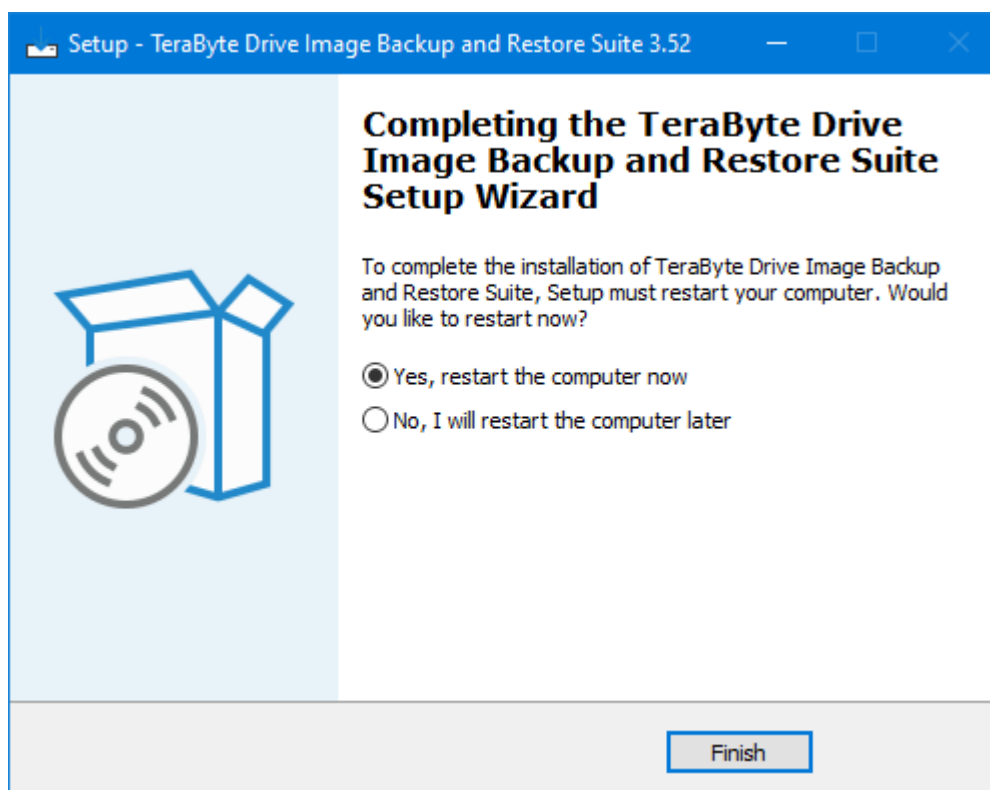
Setup - TeraByte Drive Image Backup and Restore Suite 3.52

Completing the TeraByte Drive Image Backup and Restore Suite Setup Wizard

To complete the installation of TeraByte Drive Image Backup and Restore Suite, Setup must restart your computer. Would you like to restart now?

Yes, restart the computer now

No, I will restart the computer later

Finish